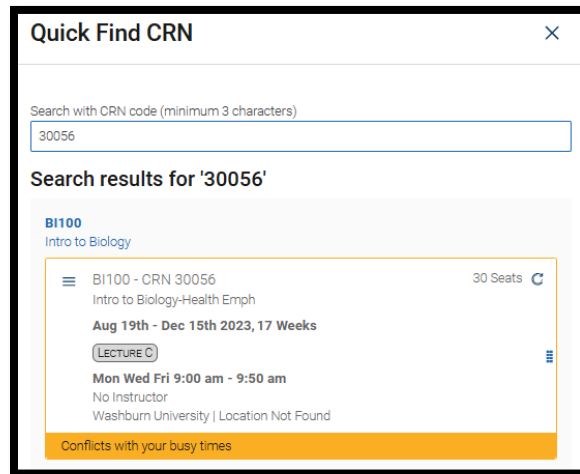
Quick Find CRN

×

Search with CRN code (minimum 3 characters)

30056

Search results for '30056'

BI100
Intro to Biology

BI100 - CRN 30056
Intro to Biology-Health Emph

30 Seats

Aug 19th - Dec 15th 2023, 17 Weeks

LECTURE C

Mon Wed Fri 9:00 am - 9:50 am
No Instructor
Washburn University | Location Not Found

Conflicts with your busy times